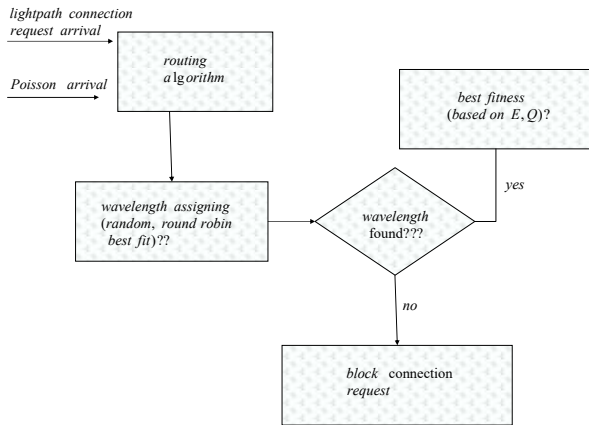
lightpath connection request arrival

Poisson arrival

routing algorithm

best fitness (based on $E, Q$)?

yes

wavelength assigning (random, round robin best fit)??

wavelength found???

no

block connection request